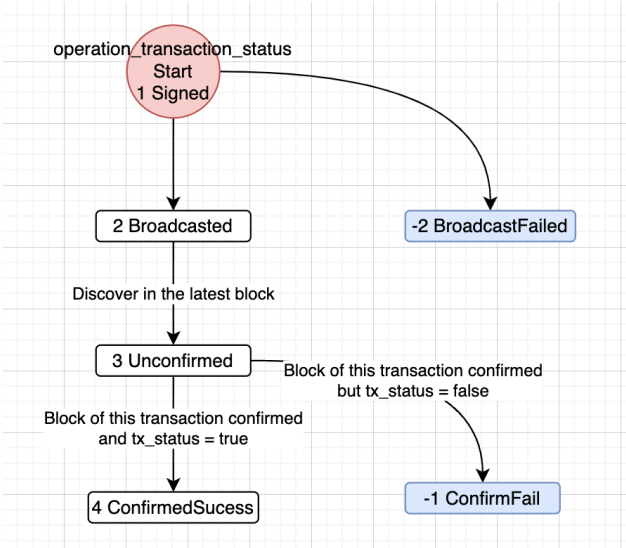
operation_transaction_status
Start
1 Signed

2 Broadcasted

-2 BroadcastFailed

Discover in the latest block

3 Unconfirmed

Block of this transaction confirmed but tx_status = false

Block of this transaction confirmed and tx_status = true

4 ConfirmedSucess

-1 ConfirmFail